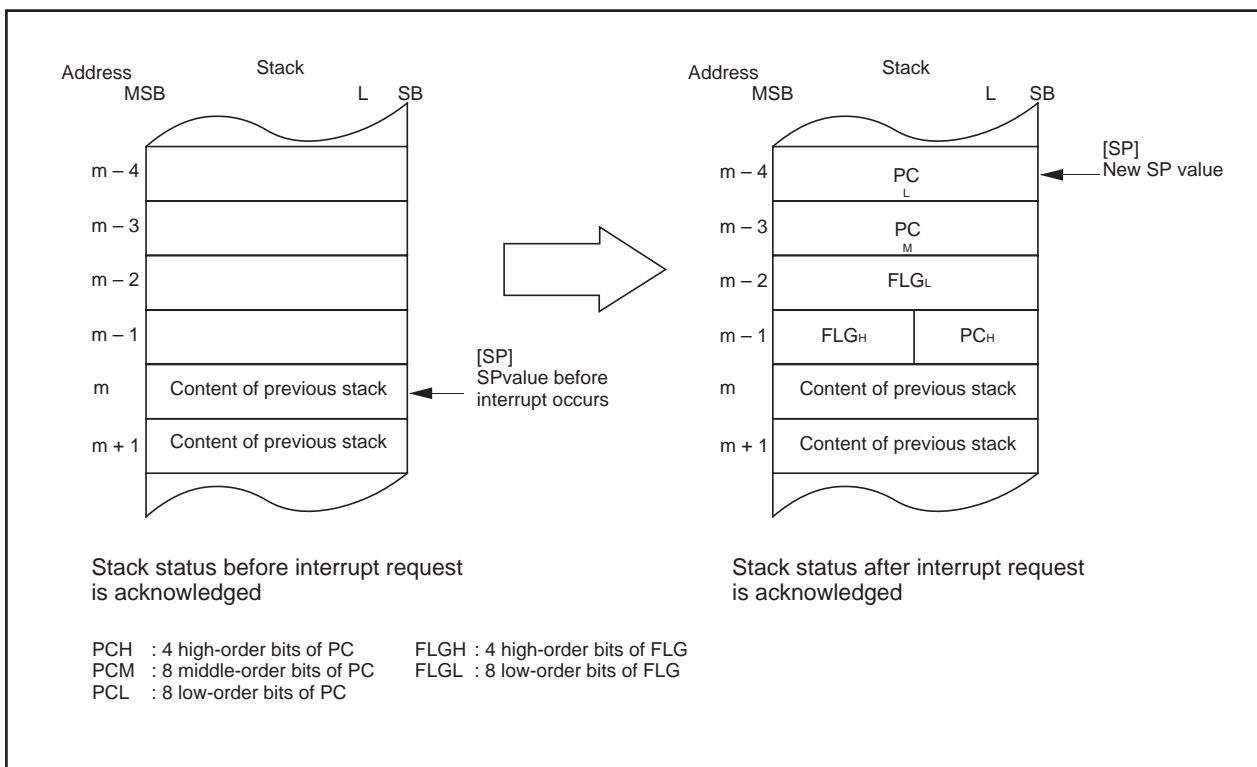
Address
MSB

Stack

L SB

m – 4

m – 3

m – 2

m – 1

m

Content of previous stack

m + 1

Content of previous stack

[SP]
SPvalue before interrupt occurs

Address
MSB

Stack

L SB

m – 4

$PC_L$

[SP]
New SP value

m – 3

$PC_M$

m – 2

$FLG_L$

m – 1

$FLG_H$

$PC_H$

m

Content of previous stack

m + 1

Content of previous stack

Stack status before interrupt request is acknowledged

Stack status after interrupt request is acknowledged

PCH : 4 high-order bits of PC
PCM : 8 middle-order bits of PC
PCL : 8 low-order bits of PC

FLGH : 4 high-order bits of FLG
FLGL : 8 low-order bits of FLG